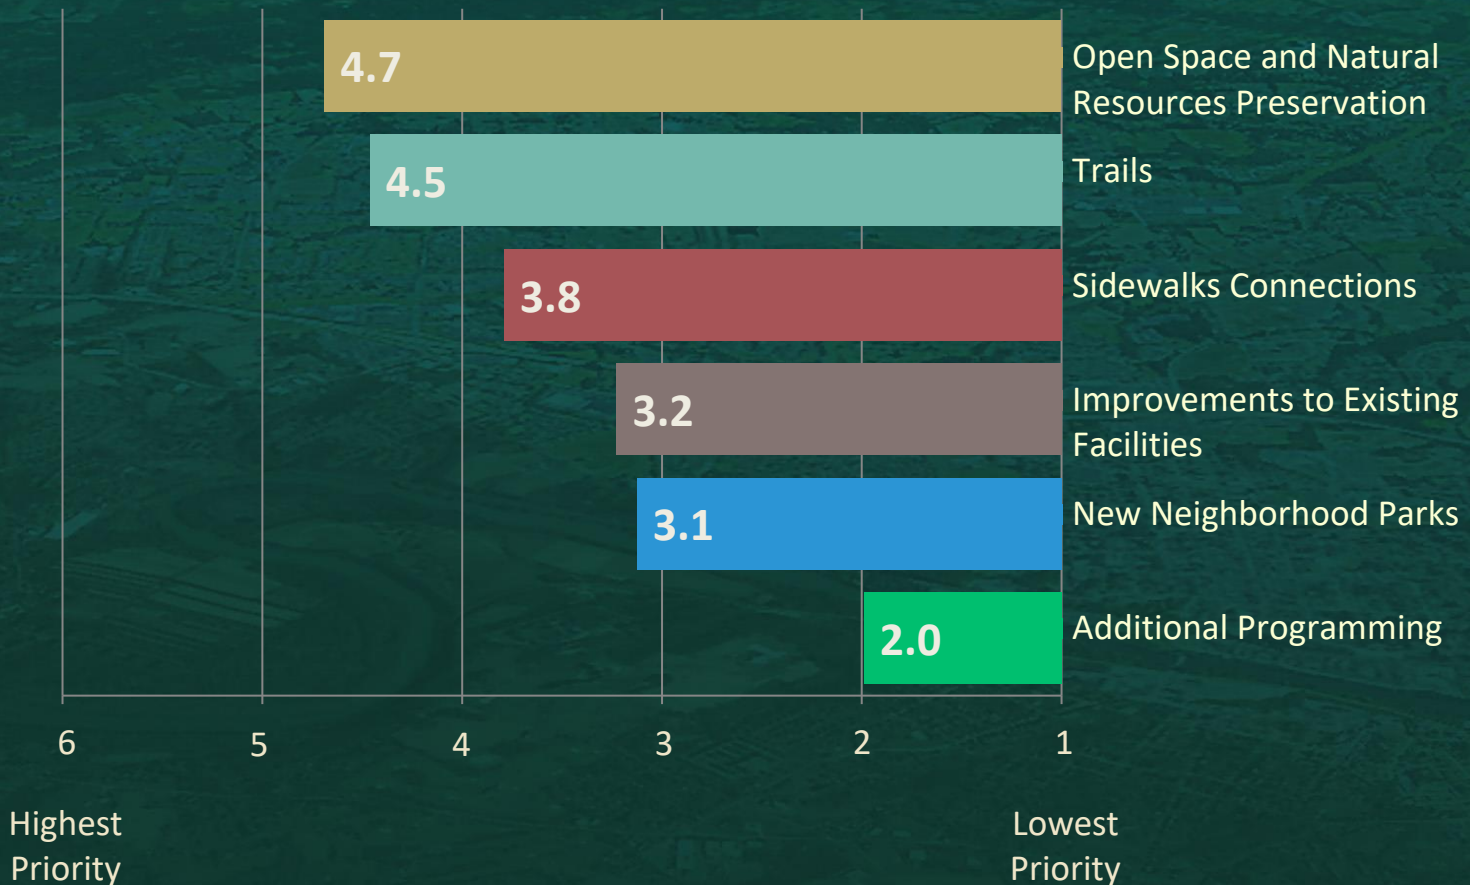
4.7 Open Space and Natural Resources Preservation

4.5 Trails

3.8 Sidewalks Connections

3.2 Improvements to Existing Facilities

3.1 New Neighborhood Parks

2.0 Additional Programming

6 5 4 3 2 1

Highest Priority

Lowest Priority